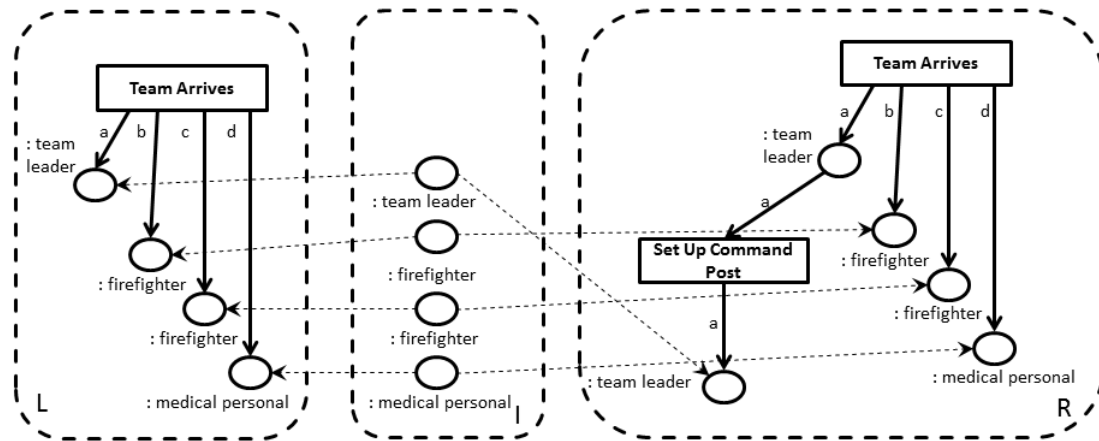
Team Arrives
a
b
c
d
: team leader
: firefighter
: firefighter
: medical personal
L

: team leader
: firefighter
: firefighter
: medical personal
I

Team Arrives
a
b
c
d
: team leader
a
Set Up Command Post
a
: team leader
: firefighter
: firefighter
: medical personal
R